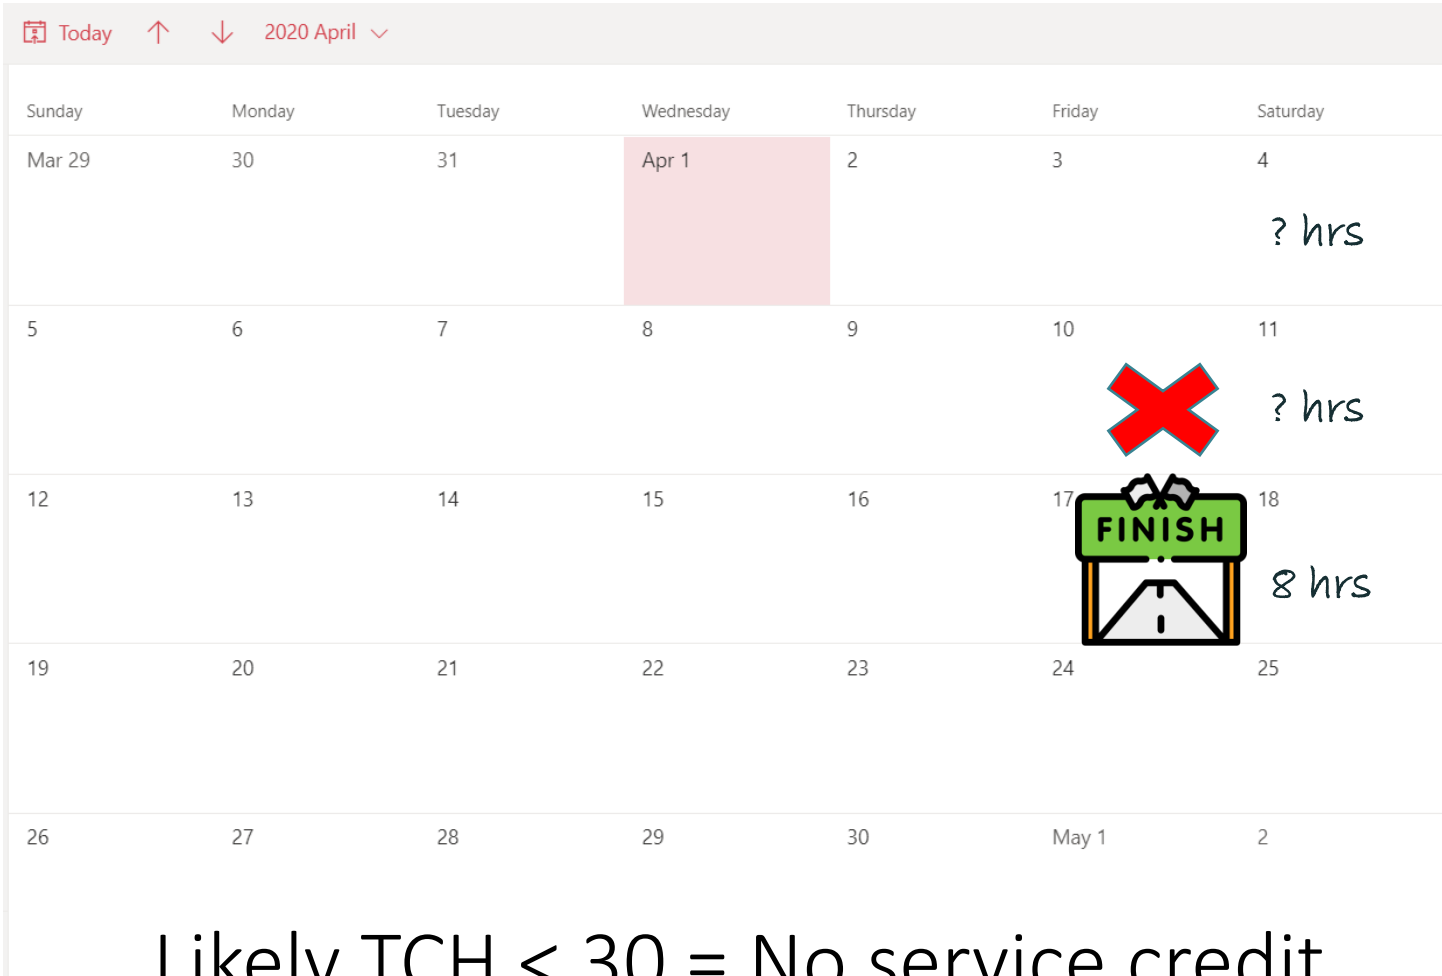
Today ↑ ↓ 2020 April

| Sunday | Monday | Tuesday | Wednesday | Thursday | Friday | Saturday |
|---|---|---|---|---|---|---|
| Mar 29 | 30 | 31 | Apr 1 | 2 | 3 | 4 ? hrs |
| 5 | 6 | 7 | 8 | 9 | 10 | 11 ? hrs |
| 12 | 13 | 14 | 15 | 16 | 17 FINISH | 18 8 hrs |
| 19 | 20 | 21 | 22 | 23 | 24 | 25 |
| 26 | 27 | 28 | 29 | 30 | May 1 | 2 |

Likely TCH < 30 = No service credit